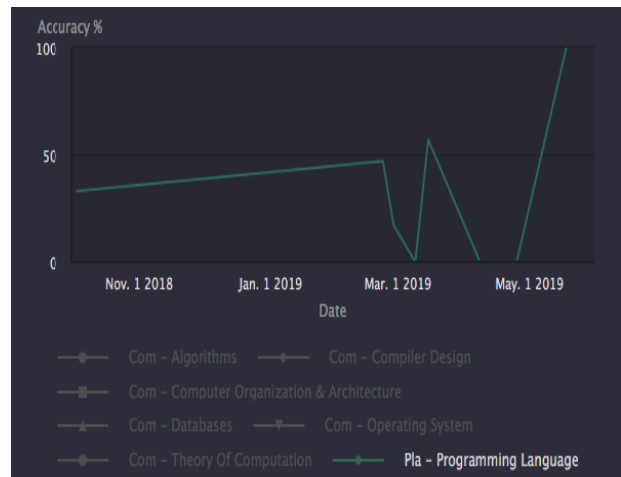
Accuracy %
100
50
0
Nov. 1 2018
Jan. 1 2019
Mar. 1 2019
May. 1 2019
Date

Com - Algorithms
Com - Compiler Design
Com - Computer Organization & Architecture
Com - Databases
Com - Operating System
Com - Theory Of Computation
Pla - Programming Language